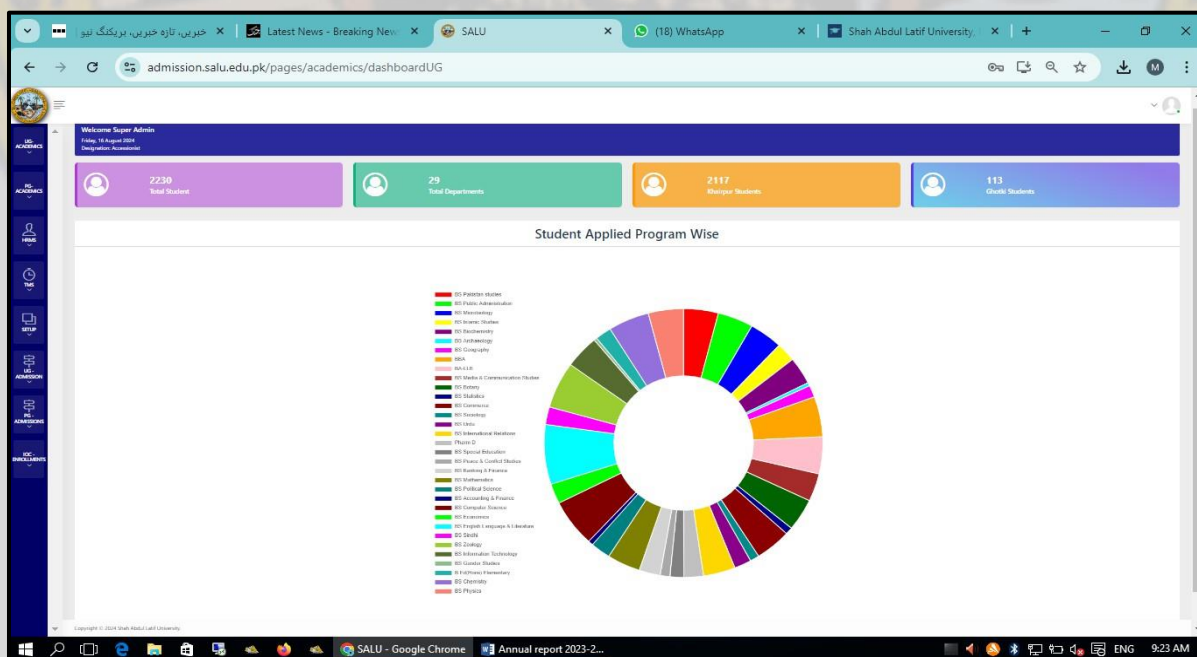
خبریں، تازہ خبریں، بریکنگ نیو | Latest News - Breaking New | SALU | (18) WhatsApp | Shah Abdul Latif University

admission.salu.edu.pk/pages/academics/dashboardUG

UG-ACADEMICS
PG-ACADEMICS
HRMS
TMS
SETUP
UG-ADMISSION
PG-ADMISSIONS
LOC-ENROLLMENTS

Welcome Super Admin
Friday, 16 August 2024
Designation: Accessionist

2230
Total Student

29
Total Departments

2117
Khairpur Students

113
Ghotki Students

Student Applied Program Wise

BS Pakistan Studies
BS Public Administration
BS Microbiology
BS Islamic Studies
BS Biochemistry
BS Archaeology
BS Geography
BBA
BA LLB
BS Media & Communication Studies
BS Botany
BS Statistics
BS Commerce
BS Sociology
BS Urdu
BS International Relations
Pharm D
BS Special Education
BS Peace & Conflict Studies
BS Banking & Finance
BS Mathematics
BS Political Science
BS Accounting & Finance
BS Computer Science
BS Economics
BS English Language & Literature
BS Sindhi
BS Zoology
BS Information Technology
BS Gender Studies
B.Ed(Hons) Elementary
BS Chemistry
BS Physics

Copyright © 2024 Shah Abdul Latif University

SALU - Google Chrome | Annual report 2023-2...
ENG 9:23 AM